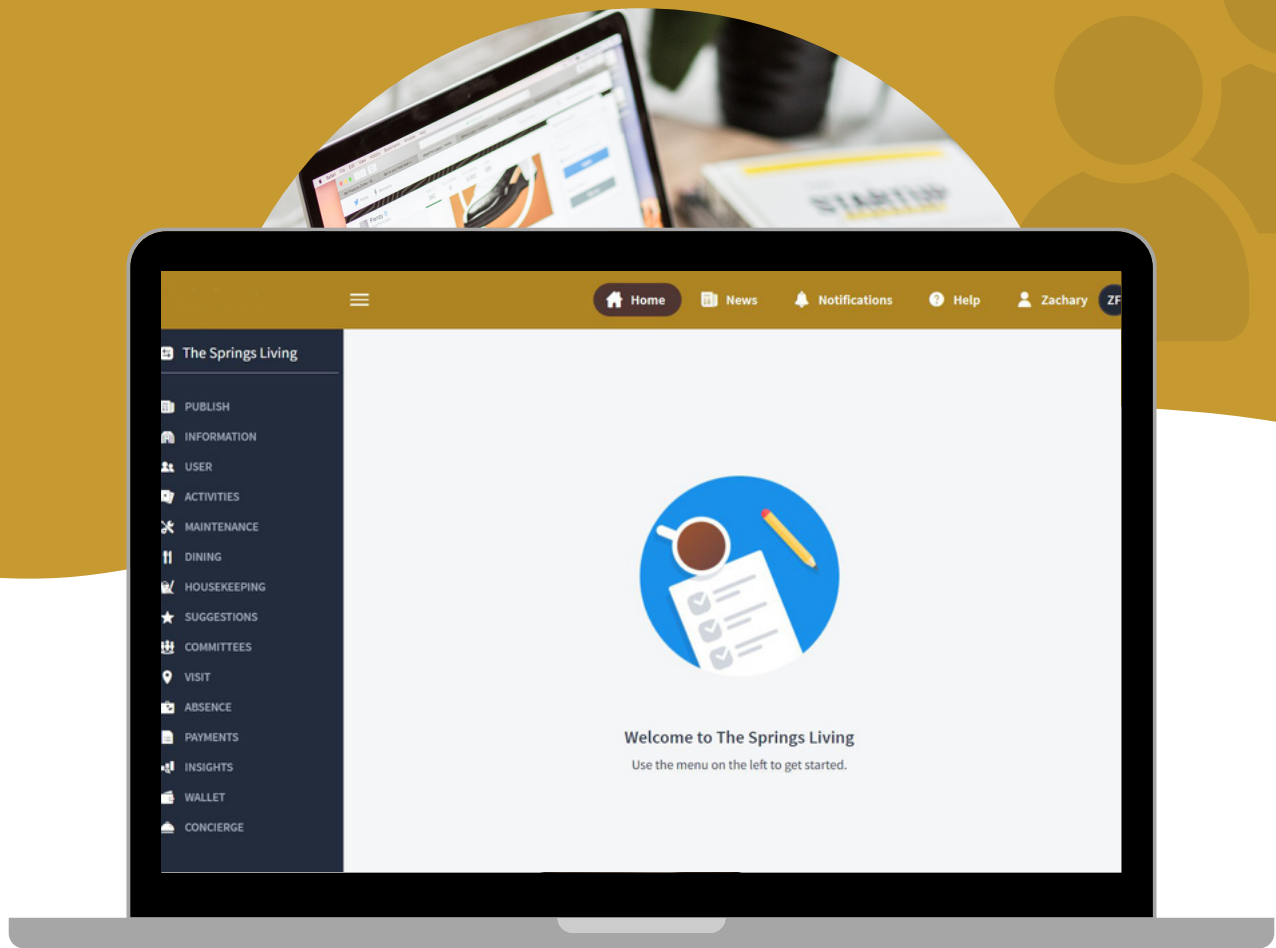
Home News Notifications Help Zachary ZF

The Springs Living

PUBLISH
INFORMATION
USER
ACTIVITIES
MAINTENANCE
DINING
HOUSEKEEPING
SUGGESTIONS
COMMITTEES
VISIT
ABSENCE
PAYMENTS
INSIGHTS
WALLET
CONCIERGE

Welcome to The Springs Living
Use the menu on the left to get started.